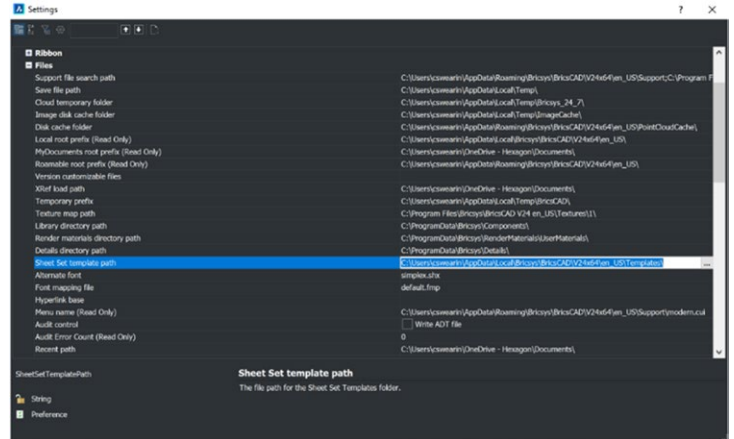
Settings

? ×

Ribbon
Files

| | |
|---|---|
| Support file search path | C:\Users\cswearin\AppData\Roaming\Bricsys\BricsCAD\V24x64\en_US\Support;C:\Program F |
| Save file path | C:\Users\cswearin\AppData\Local\Temp\ |
| Cloud temporary folder | C:\Users\cswearin\AppData\Local\Temp\Bricsys_24_7\ |
| Image disk cache folder | C:\Users\cswearin\AppData\Local\Temp\ImageCache\ |
| Disk cache folder | C:\Users\cswearin\AppData\Roaming\Bricsys\BricsCAD\V24x64\en_US\PointCloudCache\ |
| Local root prefix (Read Only) | C:\Users\cswearin\AppData\Local\Bricsys\BricsCAD\V24x64\en_US\ |
| MyDocuments root prefix (Read Only) | C:\Users\cswearin\OneDrive - Hexagon\Documents\ |
| Roamable root prefix (Read Only) | C:\Users\cswearin\AppData\Roaming\Bricsys\BricsCAD\V24x64\en_US\ |
| Version customizable files | |
| XRef load path | C:\Users\cswearin\OneDrive - Hexagon\Documents\ |
| Temporary prefix | C:\Users\cswearin\AppData\Local\Temp\BricsCAD\ |
| Texture map path | C:\Program Files\Bricsys\BricsCAD V24 en_US\Textures\1\ |
| Library directory path | C:\ProgramData\Bricsys\Components\ |
| Render materials directory path | C:\ProgramData\Bricsys\RenderMaterials\UserMaterials\ |
| Details directory path | C:\ProgramData\Bricsys\Details\ |
| Sheet Set template path | C:\Users\cswearin\AppData\Local\Bricsys\BricsCAD\V24x64\en_US\Templates\ |
| Alternate font | simplex.shx |
| Font mapping file | default.fmp |
| Hyperlink base | |
| Menu name (Read Only) | C:\Users\cswearin\AppData\Roaming\Bricsys\BricsCAD\V24x64\en_US\Support\modern.cui |
| Audit control | Write ADT file |
| Audit Error Count (Read Only) | 0 |
| Recent path | C:\Users\cswearin\OneDrive - Hexagon\Documents\ |

SheetSetTemplatePath

Sheet Set template path

The file path for the Sheet Set Templates folder.

String

Preference